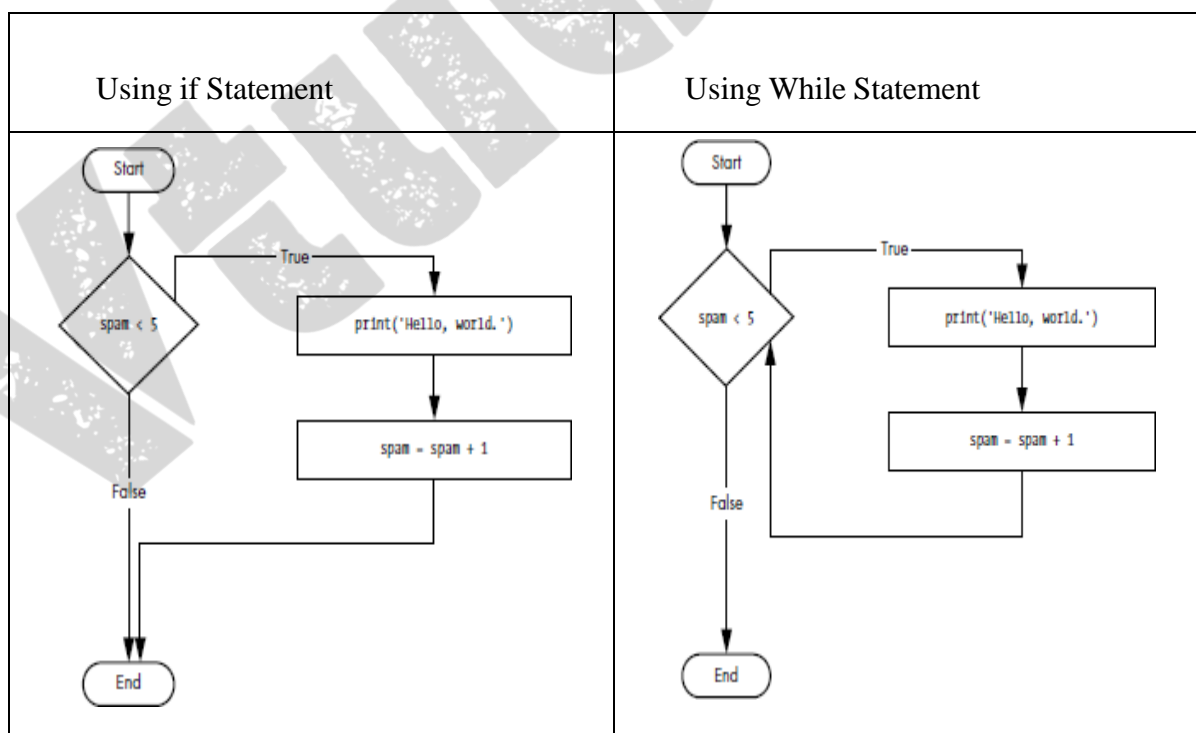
| Using if Statement | Using While Statement |
|---|---|
| Start<br>spam < 5<br>True<br>print('Hello, world.')<br>spam = spam + 1<br>False<br>End | Start<br>spam < 5<br>True<br>print('Hello, world.')<br>spam = spam + 1<br>False<br>End |